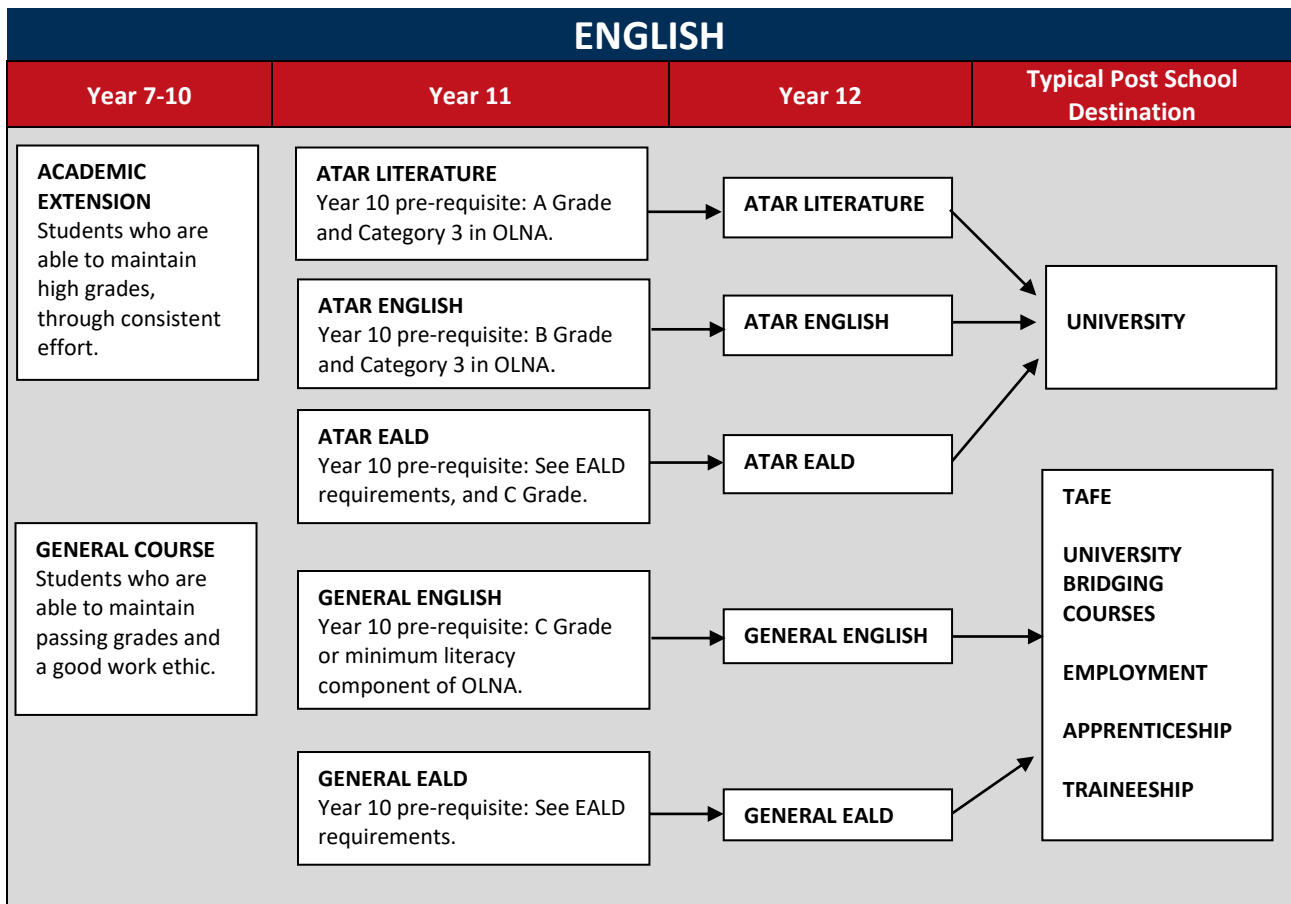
ENGLISH

Year 7-10

Year 11

Year 12

Typical Post School Destination

ACADEMIC EXTENSION
Students who are able to maintain high grades, through consistent effort.

GENERAL COURSE
Students who are able to maintain passing grades and a good work ethic.

ATAR LITERATURE
Year 10 pre-requisite: A Grade and Category 3 in OLNA.

ATAR ENGLISH
Year 10 pre-requisite: B Grade and Category 3 in OLNA.

ATAR EALD
Year 10 pre-requisite: See EALD requirements, and C Grade.

GENERAL ENGLISH
Year 10 pre-requisite: C Grade or minimum literacy component of OLNA.

GENERAL EALD
Year 10 pre-requisite: See EALD requirements.

ATAR LITERATURE

ATAR ENGLISH

ATAR EALD

GENERAL ENGLISH

GENERAL EALD

UNIVERSITY

TAFE

UNIVERSITY BRIDGING COURSES

EMPLOYMENT

APPRENTICESHIP

TRAINEESHIP